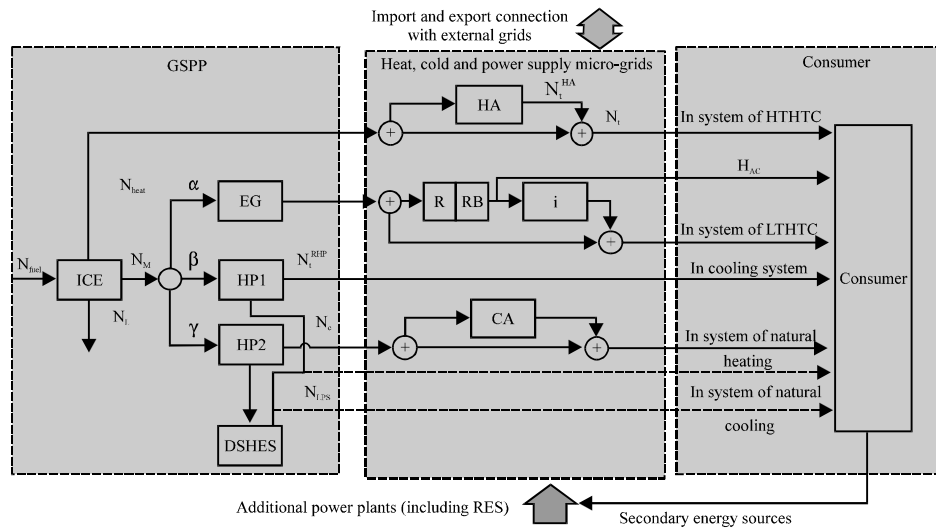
Import and export connection with external grids

GSPP

Heat, cold and power supply micro-grids

Consumer

HA

$N_t^{HA}$

$N_t$

In system of HTHTC

$N_{heat}$

α

EG

R

RB

i

$H_{AC}$

In system of LTHTC

$N_{fuel}$

ICE

$N_M$

β

HP1

$N_t^{RHP}$

In cooling system

Consumer

$N_L$

γ

HP2

$N_c$

CA

In system of natural heating

$N_{LPS}$

In system of natural cooling

DSHES

Additional power plants (including RES)

Secondary energy sources